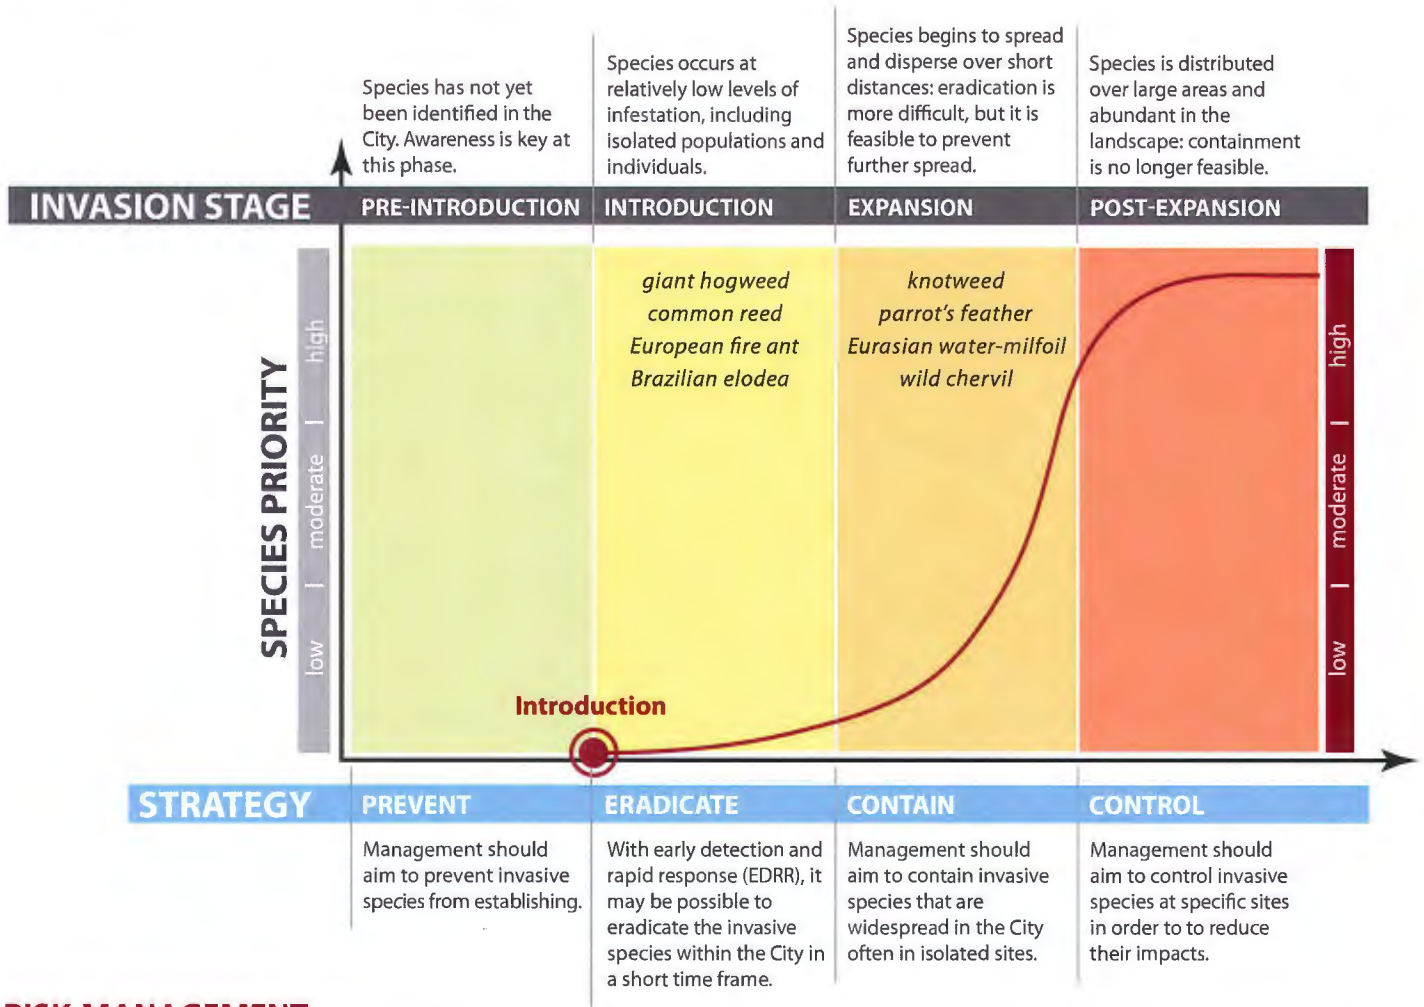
Species has not yet been identified in the City. Awareness is key at this phase.

Species occurs at relatively low levels of infestation, including isolated populations and individuals.

Species begins to spread and disperse over short distances: eradication is more difficult, but it is feasible to prevent further spread.

Species is distributed over large areas and abundant in the landscape: containment is no longer feasible.

INVASION STAGE

PRE-INTRODUCTION

INTRODUCTION

EXPANSION

POST-EXPANSION

SPECIES PRIORITY

low | moderate | high

giant hogweed
common reed
European fire ant
Brazilian elodea

knotweed
parrot's feather
Eurasian water-milfoil
wild chervil

high | moderate | low

Introduction

STRATEGY

PREVENT

ERADICATE

CONTAIN

CONTROL

Management should aim to prevent invasive species from establishing.

With early detection and rapid response (EDRR), it may be possible to eradicate the invasive species within the City in a short time frame.

Management should aim to contain invasive species that are widespread in the City often in isolated sites.

Management should aim to control invasive species at specific sites in order to to reduce their impacts.

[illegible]